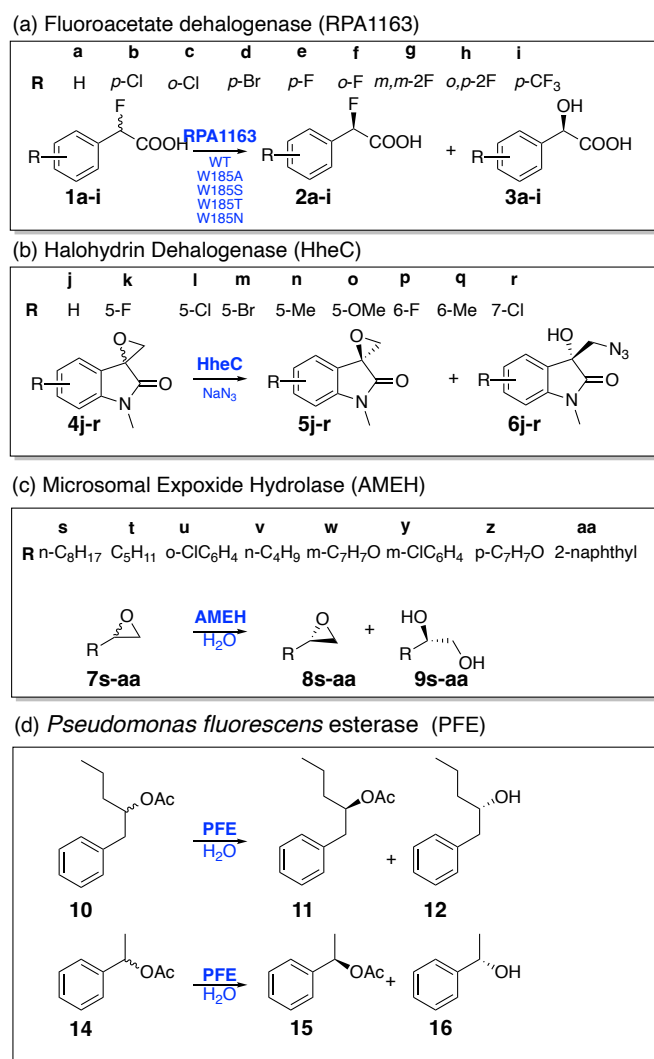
(a) Fluoroacetate dehalogenase (RPA1163)

| | a | b | c | d | e | f | g | h | i |
|---|---|---|---|---|---|---|---|---|---|
| R | H | p-Cl | o-Cl | p-Br | p-F | o-F | m,m-2F | o,p-2F | p-$CF_3$ |

F R COOH RPA1163 WT W185A W185S W185T W185N F R COOH + OH R COOH

1a-i 2a-i 3a-i

(b) Halohydrin Dehalogenase (HheC)

| | j | k | l | m | n | o | p | q | r |
|---|---|---|---|---|---|---|---|---|---|
| R | H | 5-F | 5-Cl | 5-Br | 5-Me | 5-OMe | 6-F | 6-Me | 7-Cl |

O R O N HheC $NaN_3$ O R O N + HO $N_3$ R O N

4j-r 5j-r 6j-r

(c) Microsomal Expoxide Hydrolase (AMEH)

| | s | t | u | v | w | y | z | aa |
|---|---|---|---|---|---|---|---|---|
| R | n-$C_8H_{17}$ | $C_5H_{11}$ | o-$ClC_6H_4$ | n-$C_4H_9$ | m-$C_7H_7O$ | m-$ClC_6H_4$ | p-$C_7H_7O$ | 2-naphthyl |

O R AMEH $H_2O$ O R + HO R OH

7s-aa 8s-aa 9s-aa

(d) Pseudomonas fluorescens esterase (PFE)

OAc PFE $H_2O$ OAc + OH

10 11 12

OAc PFE $H_2O$ OAc + OH

14 15 16